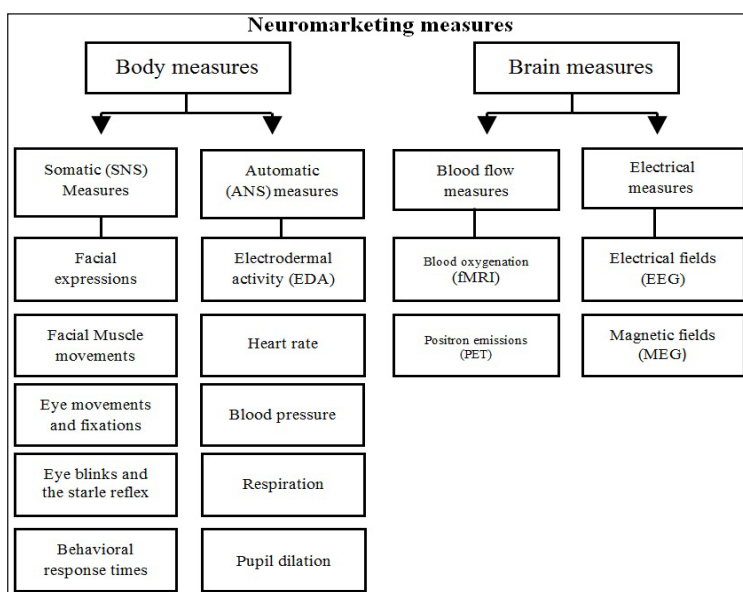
Neuromarketing measures

Body measures

Brain measures

Somatic (SNS) Measures

Facial expressions

Facial Muscle movements

Eye movements and fixations

Eye blinks and the starle reflex

Behavioral response times

Automatic (ANS) measures

Electrodermal activity (EDA)

Heart rate

Blood pressure

Respiration

Pupil dilation

Blood flow measures

Blood oxygenation (fMRI)

Positron emissions (PET)

Electrical measures

Electrical fields (EEG)

Magnetic fields (MEG)